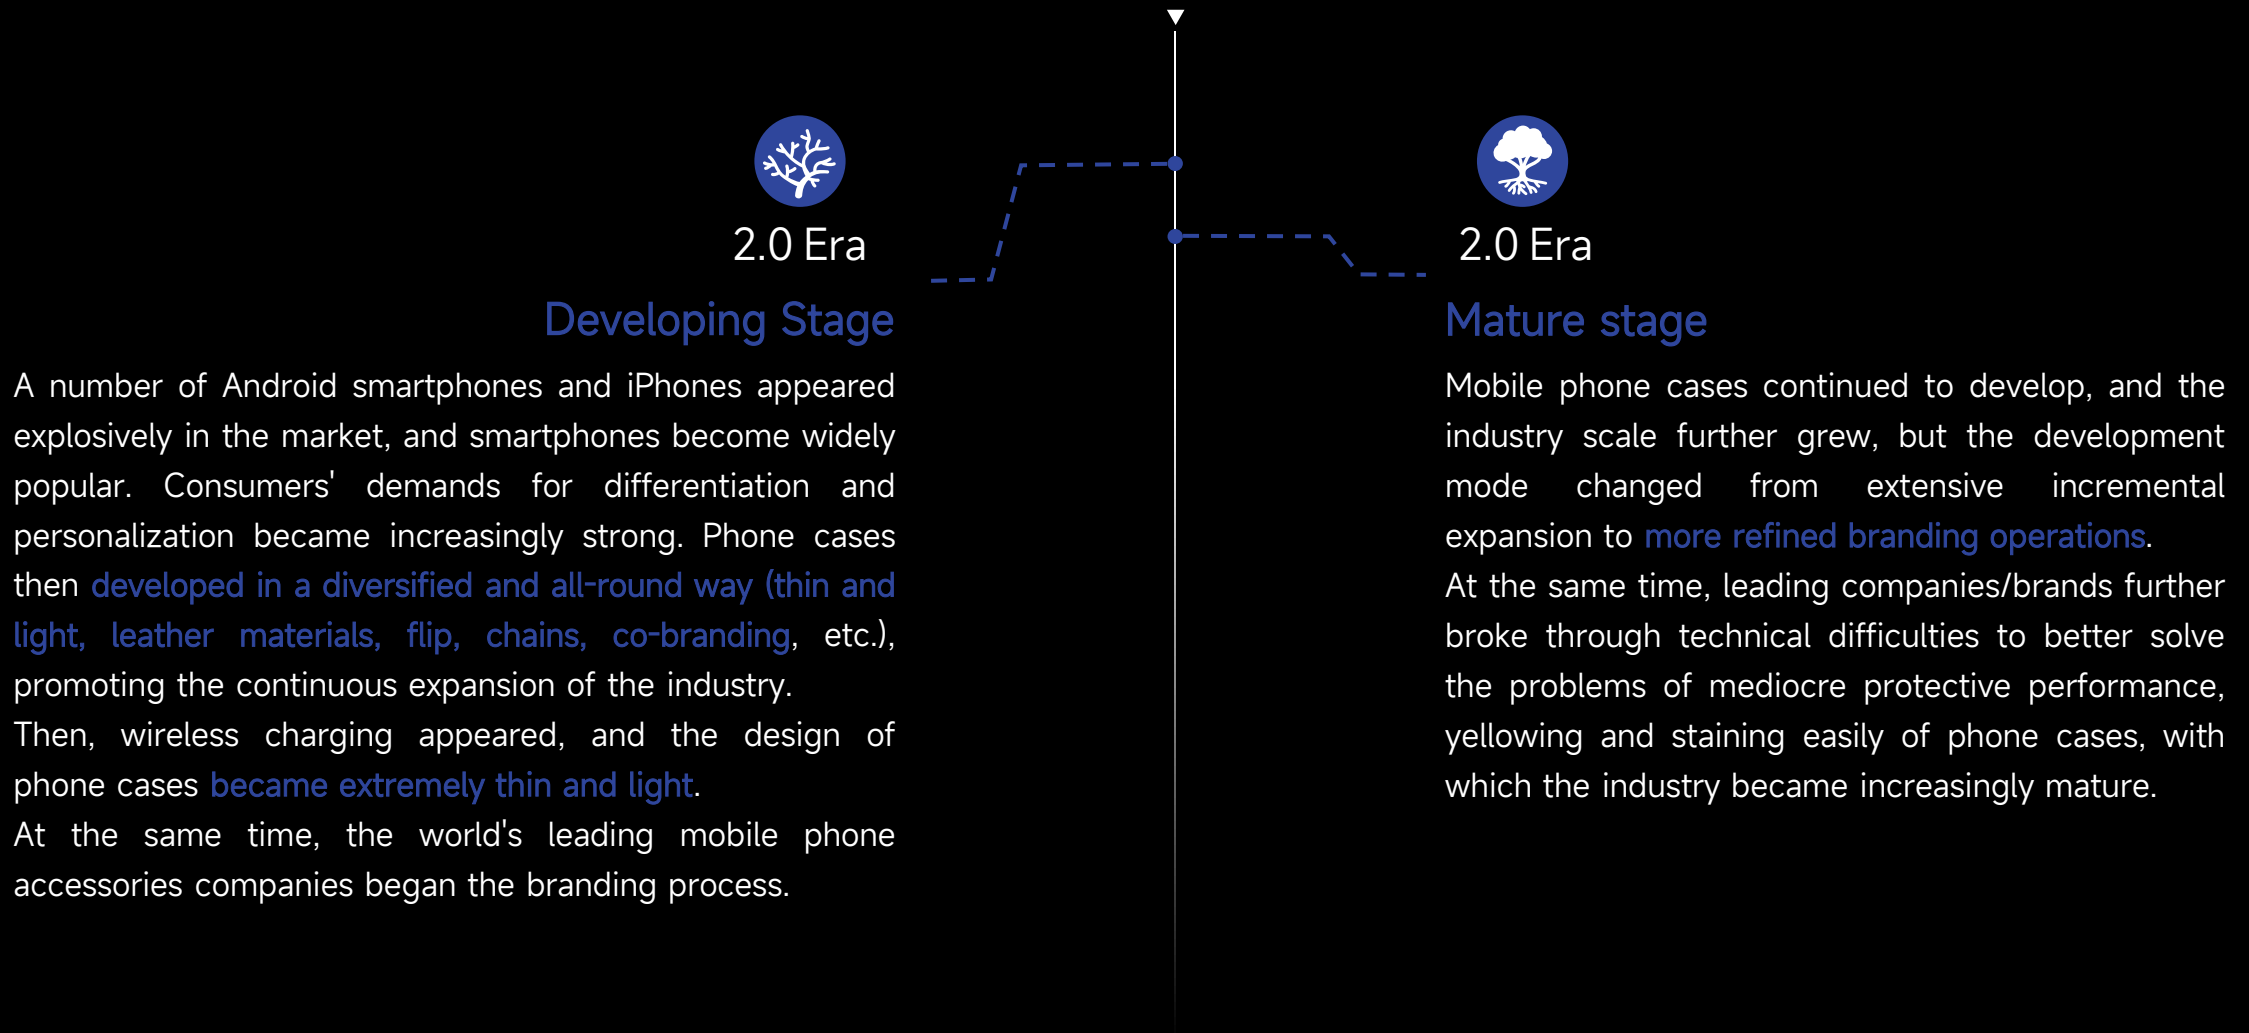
2.0 Era

Developing Stage

A number of Android smartphones and iPhones appeared explosively in the market, and smartphones become widely popular. Consumers' demands for differentiation and personalization became increasingly strong. Phone cases then developed in a diversified and all-round way (thin and light, leather materials, flip, chains, co-branding, etc.), promoting the continuous expansion of the industry.

Then, wireless charging appeared, and the design of phone cases became extremely thin and light.

At the same time, the world's leading mobile phone accessories companies began the branding process.

2.0 Era

Mature stage

Mobile phone cases continued to develop, and the industry scale further grew, but the development mode changed from extensive incremental expansion to more refined branding operations.

At the same time, leading companies/brands further broke through technical difficulties to better solve the problems of mediocre protective performance, yellowing and staining easily of phone cases, with which the industry became increasingly mature.